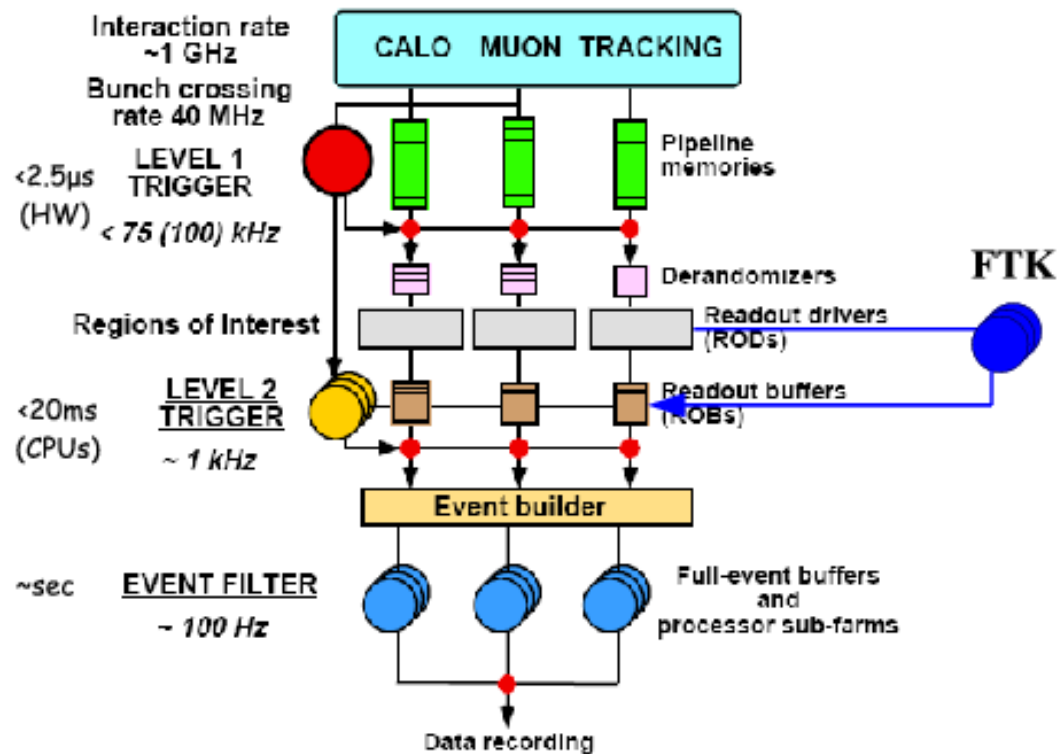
Interaction rate ~1 GHz

Bunch crossing rate 40 MHz

CALO MUON TRACKING

<2.5μs (HW)

LEVEL 1 TRIGGER

< 75 (100) kHz

Pipeline memories

Derandomizers

FTK

Regions of Interest

Readout drivers (RODs)

<20ms (CPUs)

LEVEL 2 TRIGGER

~ 1 kHz

Readout buffers (ROBs)

Event builder

~sec

EVENT FILTER

~ 100 Hz

Full-event buffers and processor sub-farms

Data recording